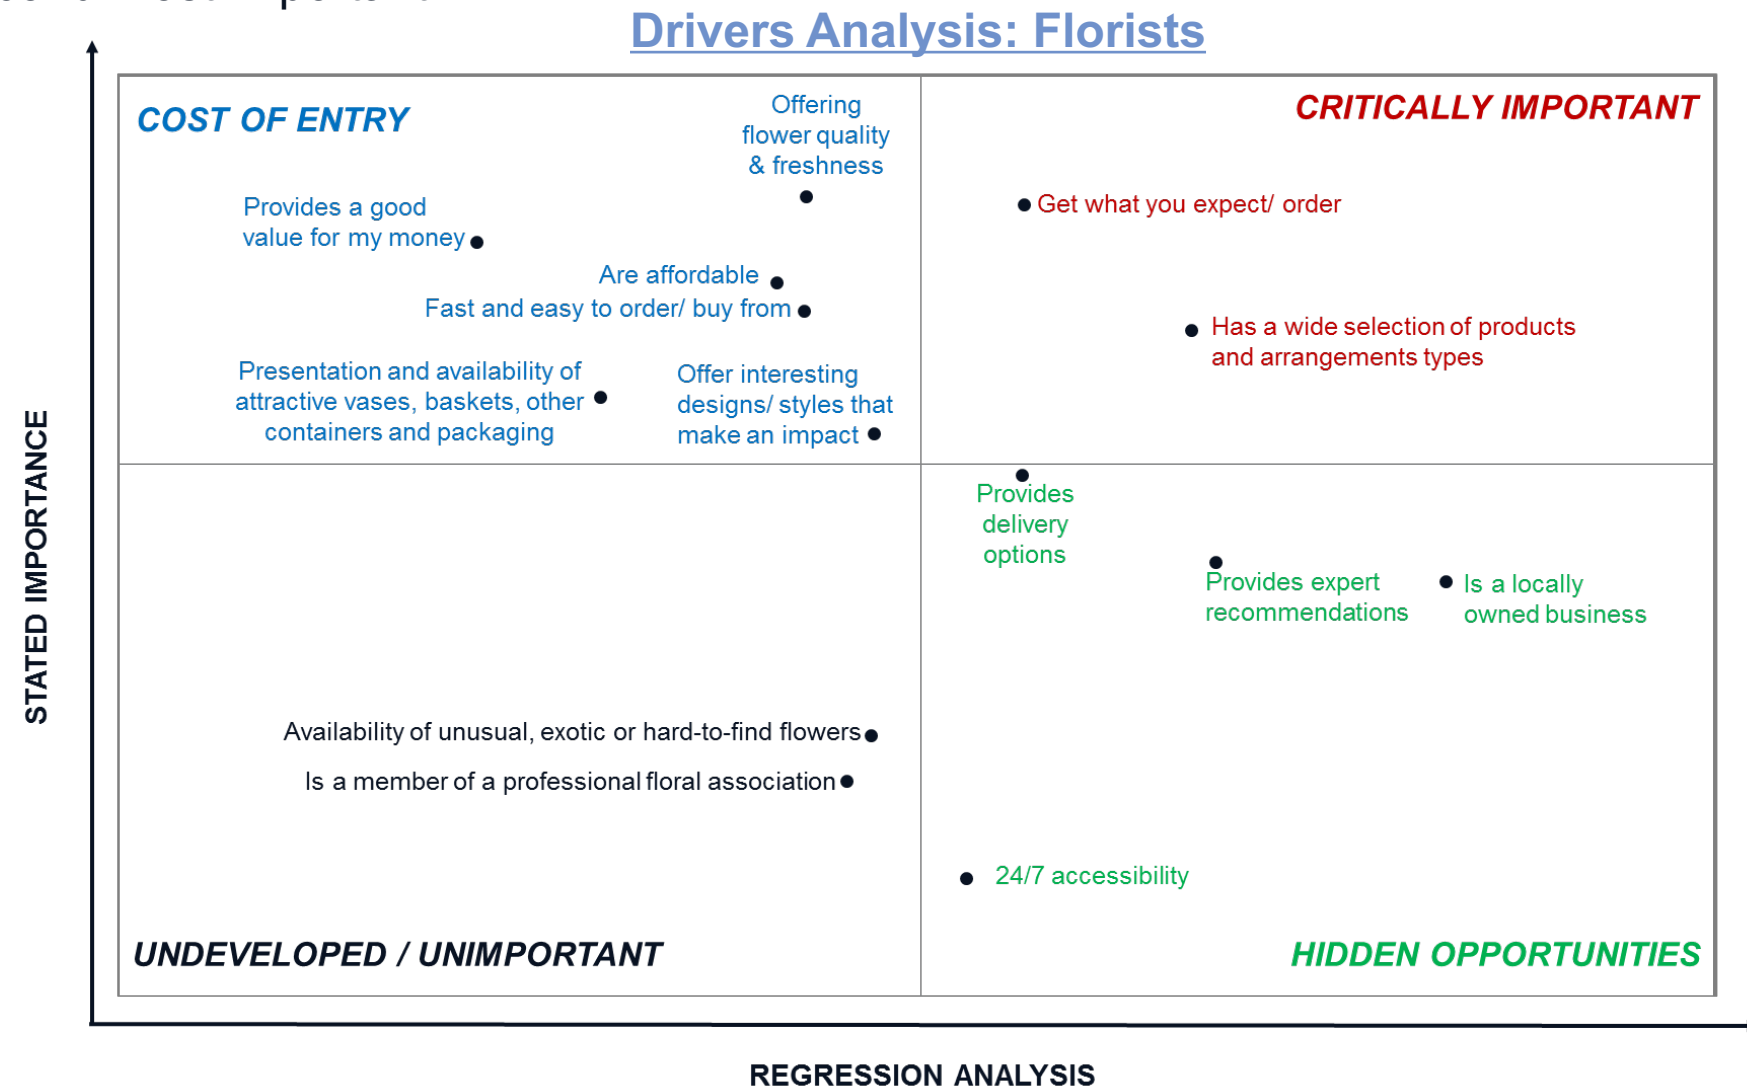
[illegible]

Drivers Analysis: Florists

COST OF ENTRY

Offering flower quality & freshness

Provides a good value for my money

Are affordable

Fast and easy to order/ buy from

Presentation and availability of attractive vases, baskets, other containers and packaging

Offer interesting designs/ styles that make an impact

CRITICALLY IMPORTANT

Get what you expect/ order

Has a wide selection of products and arrangements types

Provides delivery options

Provides expert recommendations

Is a locally owned business

Availability of unusual, exotic or hard-to-find flowers

Is a member of a professional floral association

24/7 accessibility

UNDEVELOPED / UNIMPORTANT

HIDDEN OPPORTUNITIES

STATED IMPORTANCE

REGRESSION ANALYSIS